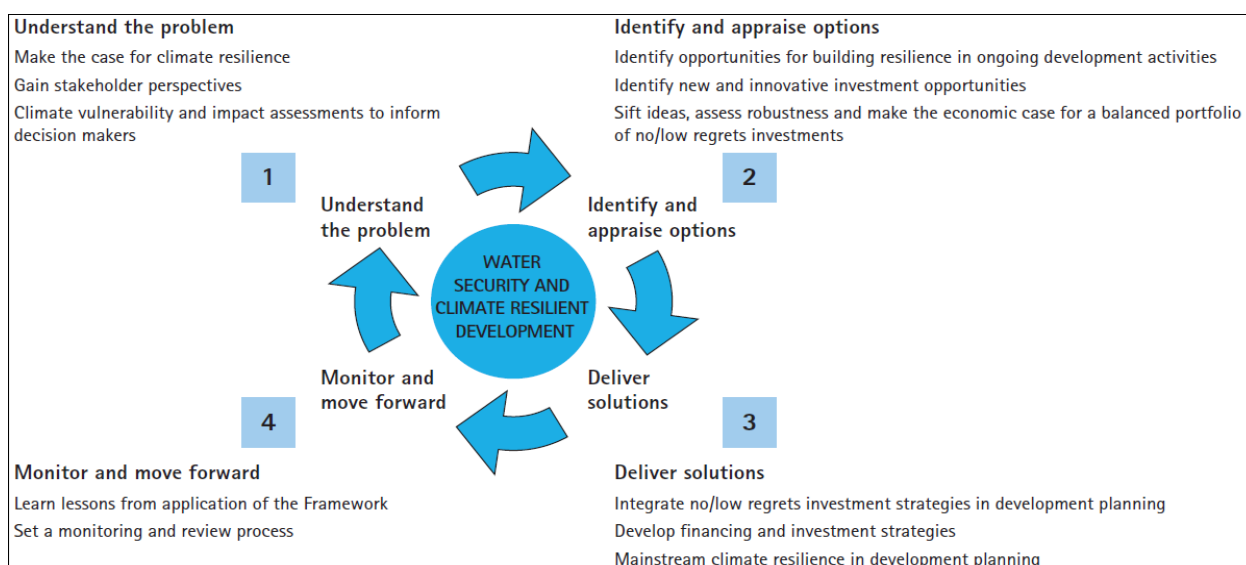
Understand the problem
Make the case for climate resilience
Gain stakeholder perspectives
Climate vulnerability and impact assessments to inform decision makers

Identify and appraise options
Identify opportunities for building resilience in ongoing development activities
Identify new and innovative investment opportunities
Sift ideas, assess robustness and make the economic case for a balanced portfolio of no/low regrets investments

1

2

Understand the problem

Identify and appraise options

WATER SECURITY AND CLIMATE RESILIENT DEVELOPMENT

Monitor and move forward

Deliver solutions

4

3

Monitor and move forward
Learn lessons from application of the Framework
Set a monitoring and review process

Deliver solutions
Integrate no/low regrets investment strategies in development planning
Develop financing and investment strategies
Mainstream climate resilience in development planning